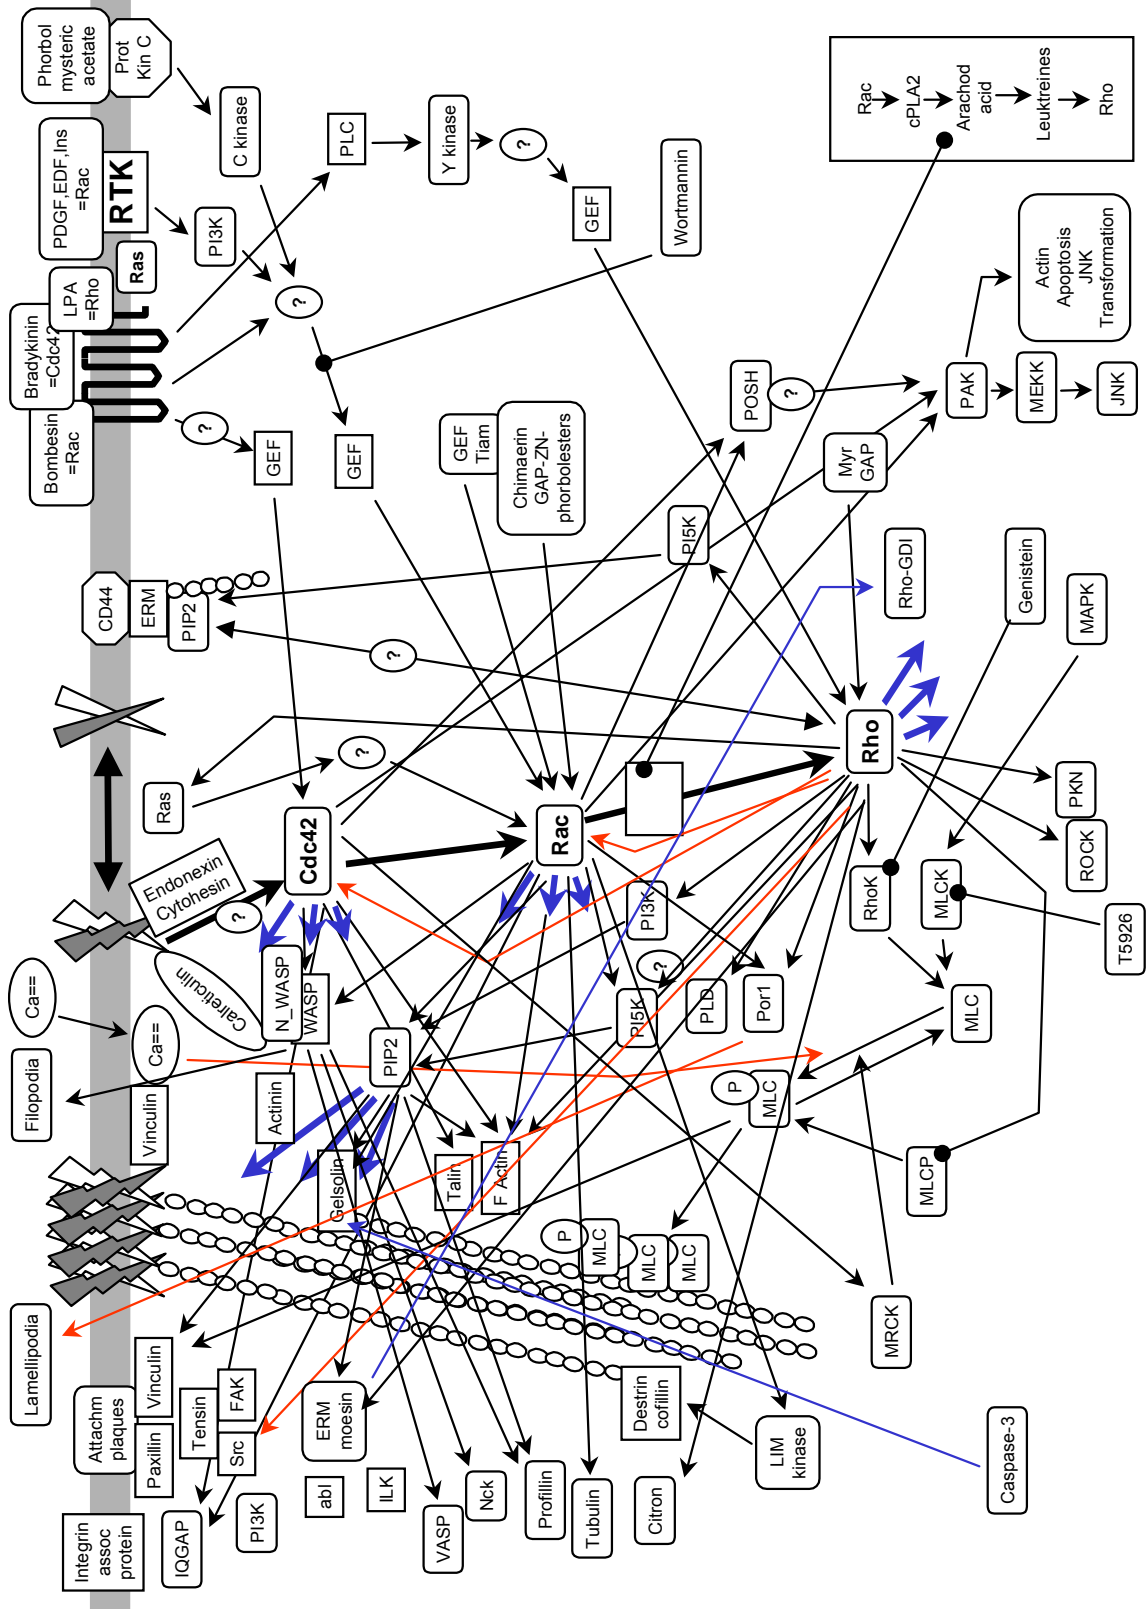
Phorbol mysteric acetate

Prot Kin C

C kinase

PDGF,EDF,Ins =Rac

RTK

Ras

PI3K

PLC

Y kinase

?

GEF

Wortmannin

Rac → cPLA2 → Arachod acid → Leuktreines → Rho

LPA =Rho

Bradykinin =Cdc42

Bombesin =Rac

?

?

GEF

GEF

Actin Apoptosis JNK Transformation

POSH

?

PAK

MEKK

JNK

Myr GAP

GEF Tiam

Chimaerin GAP-ZN-phorbolesters

PI5K

Rho-GDI

Genistein

MAPK

CD44

ERM

PIP2

?

Rho

PKN

ROCK

Ras

?

Cdc42

Rac

RhoK

MLCK

T5926

Endonexin Cytohesin

?

PI3K

?

PI5K

PLD

Por1

MLC

Ca==

Calreticulin

N_WASP

WASP

PIP2

Ca==

P

MLC

Filopodia

Vinculin

Actinin

Gelsolin

Talin

F Actin

MLCP

P

MLC

MLC

MLC

Lamellipodia

MRCK

Vinculin

Attachm plaques

Paxillin

Tensin

FAK

Src

ERM moesin

Destrin cofillin

LIM kinase

Caspase-3

Integrin assoc protein

IQGAP

PI3K

abl

ILK

VASP

Nck

Profillin

Tubulin

Citron